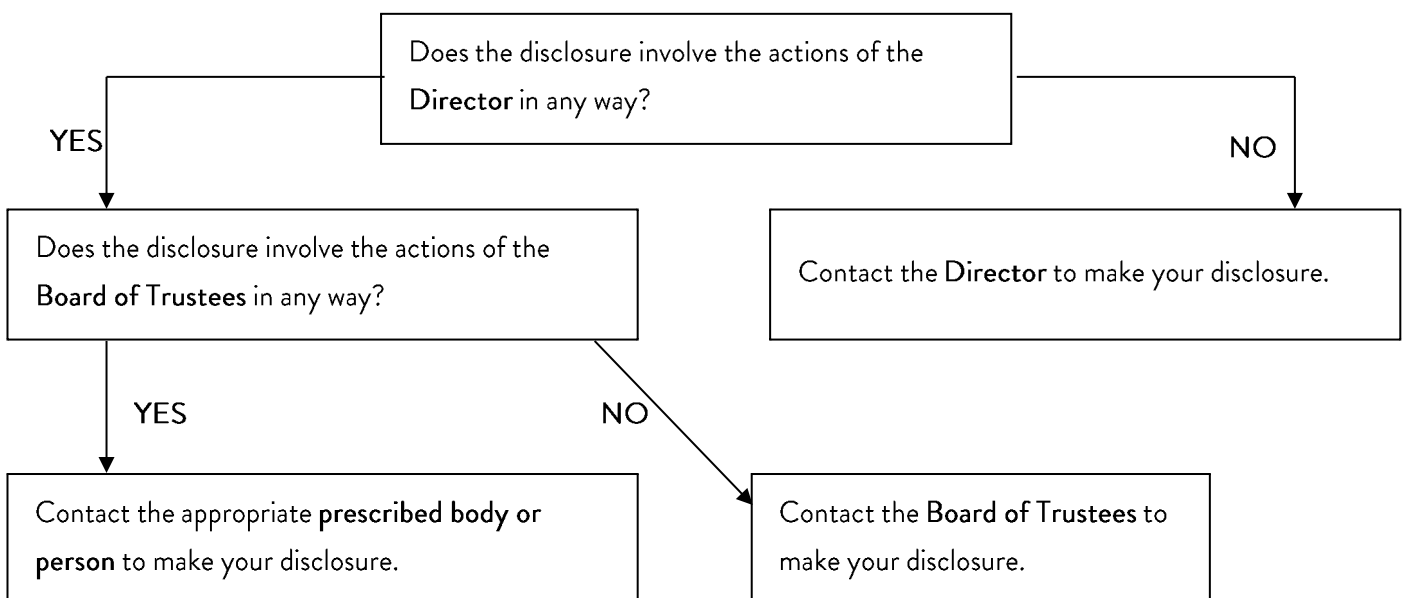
Does the disclosure involve the actions of the Director in any way?

YES

NO

Does the disclosure involve the actions of the Board of Trustees in any way?

Contact the Director to make your disclosure.

YES

NO

Contact the appropriate prescribed body or person to make your disclosure.

Contact the Board of Trustees to make your disclosure.